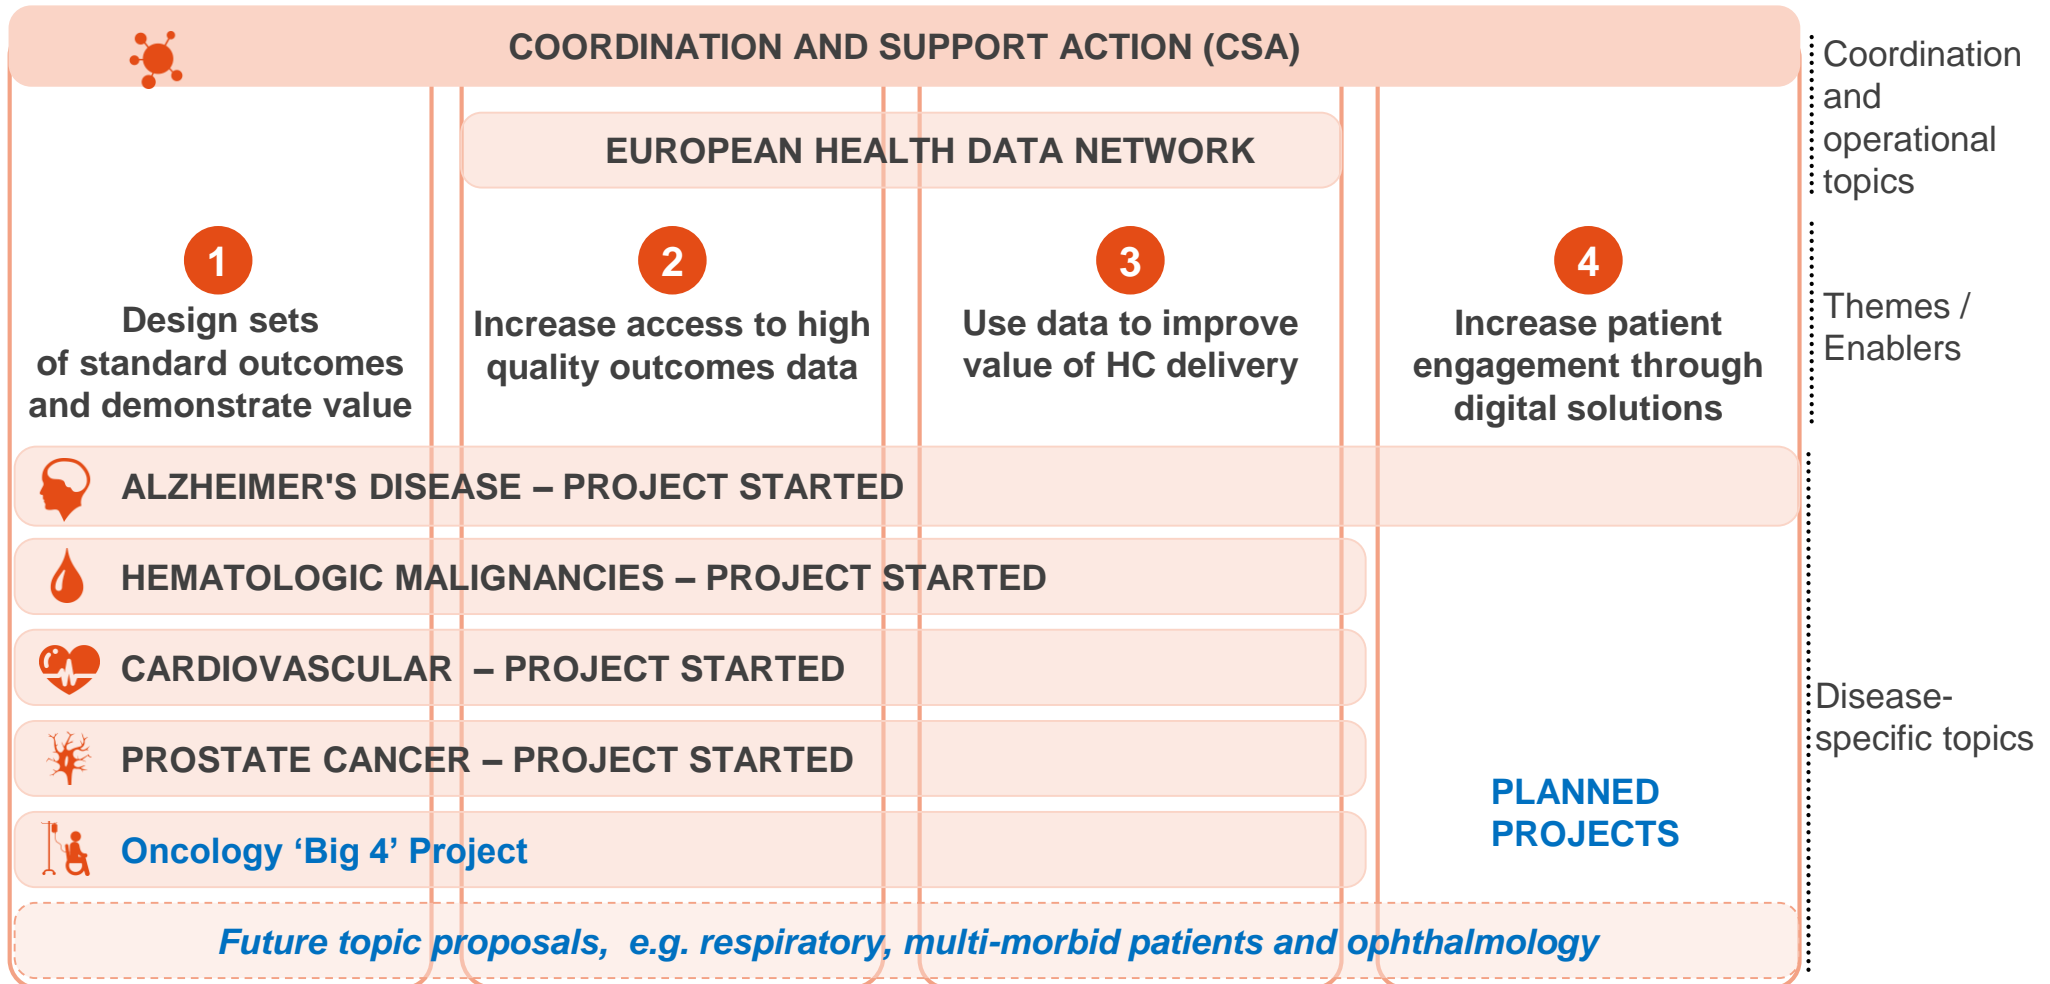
COORDINATION AND SUPPORT ACTION (CSA)

Coordination and operational topics

EUROPEAN HEALTH DATA NETWORK

1
Design sets of standard outcomes and demonstrate value

2
Increase access to high quality outcomes data

3
Use data to improve value of HC delivery

4
Increase patient engagement through digital solutions

Themes / Enablers

ALZHEIMER'S DISEASE – PROJECT STARTED

HEMATOLOGIC MALIGNANCIES – PROJECT STARTED

CARDIOVASCULAR – PROJECT STARTED

PROSTATE CANCER – PROJECT STARTED

Oncology 'Big 4' Project

PLANNED PROJECTS

Disease-specific topics

Future topic proposals, e.g. respiratory, multi-morbid patients and ophthalmology